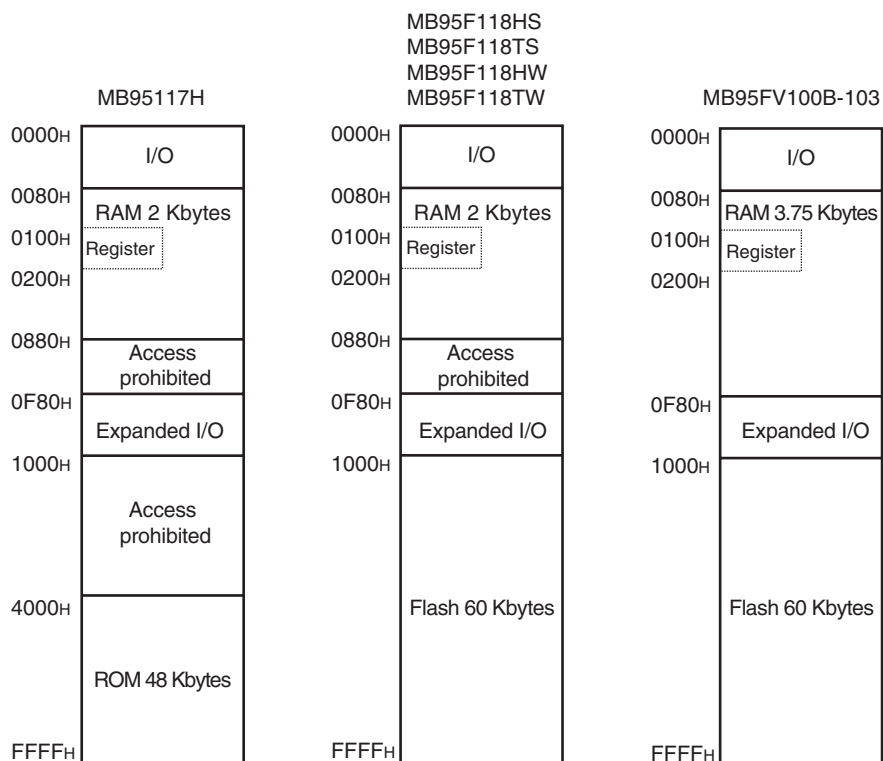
MB95117H

0000H
I/O
0080H
RAM 2 Kbytes
0100H
Register
0200H
0880H
Access prohibited
0F80H
Expanded I/O
1000H
Access prohibited
4000H
ROM 48 Kbytes
FFFFH

MB95F118HS
MB95F118TS
MB95F118HW
MB95F118TW

0000H
I/O
0080H
RAM 2 Kbytes
0100H
Register
0200H
0880H
Access prohibited
0F80H
Expanded I/O
1000H
Flash 60 Kbytes
FFFFH

MB95FV100B-103

0000H
I/O
0080H
RAM 3.75 Kbytes
0100H
Register
0200H
0F80H
Expanded I/O
1000H
Flash 60 Kbytes
FFFFH